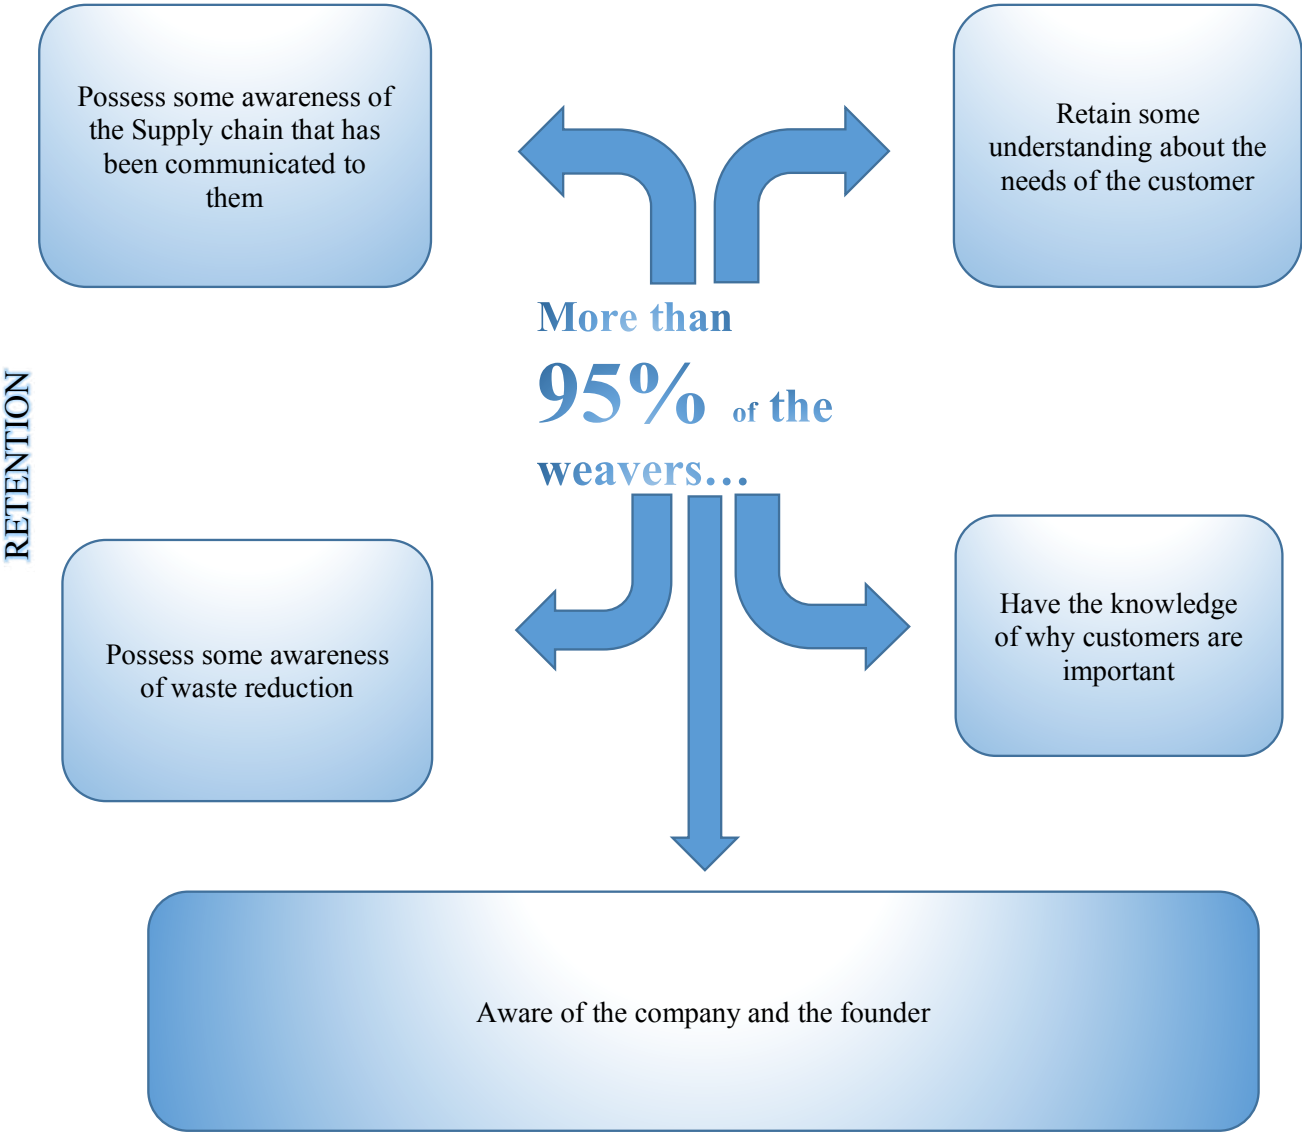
Possess some awareness of the Supply chain that has been communicated to them

Retain some understanding about the needs of the customer

More than 95% of the weavers…

RETENTION

Possess some awareness of waste reduction

Have the knowledge of why customers are important

Aware of the company and the founder